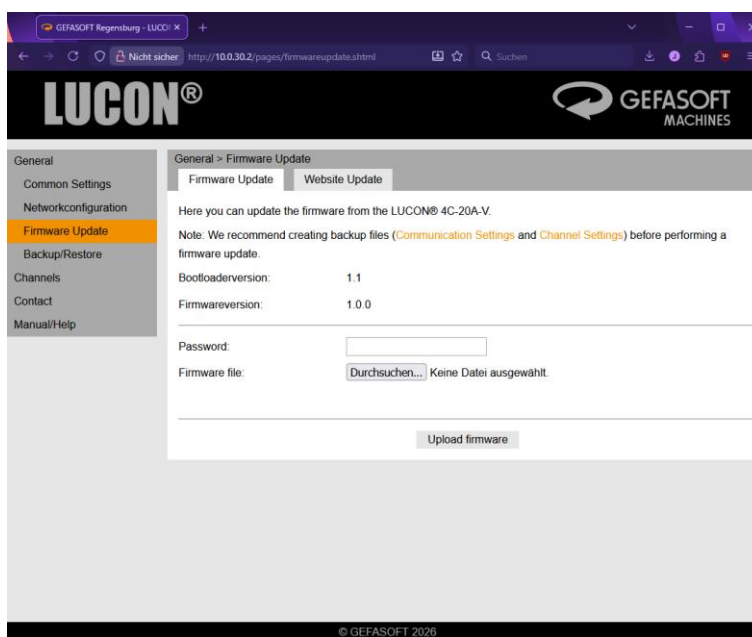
GEFASOFT Regensburg - LUCO ×

Nicht sicher http://10.0.30.2/pages/firmwareupdate.shtml

Suchen

LUCON®

GEFASOFT MACHINES

General
Common Settings
Networkconfiguration
Firmware Update
Backup/Restore
Channels
Contact
Manual/Help

General > Firmware Update

Firmware Update | Website Update

Here you can update the firmware from the LUCON® 4C-20A-V.

Note: We recommend creating backup files (Communication Settings and Channel Settings) before performing a firmware update.

Bootloaderversion: 1.1

Firmwareversion: 1.0.0

Password:

Firmware file: Durchsuchen... Keine Datei ausgewählt.

Upload firmware

© GEFASOFT 2026